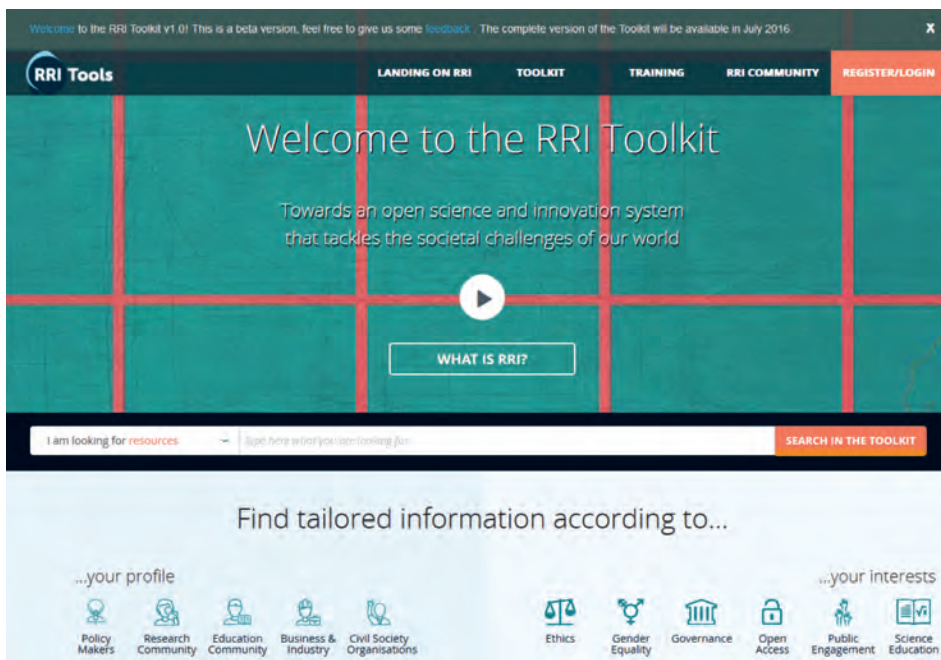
Welcome to the RRI Toolkit v1.0! This is a beta version, feel free to give us some feedback. The complete version of the Toolkit will be available in July 2016.

x

RRI Tools

LANDING ON RRI TOOLKIT TRAINING RRI COMMUNITY REGISTER/LOGIN

Welcome to the RRI Toolkit

Towards an open science and innovation system that tackles the societal challenges of our world

WHAT IS RRI?

I am looking for resources

Type here what you are looking for

SEARCH IN THE TOOLKIT

Find tailored information according to...

...your profile

Policy Makers

Research Community

Education Community

Business & Industry

Civil Society Organisations

...your interests

Ethics

Gender Equality

Governance

Open Access

Public Engagement

Science Education